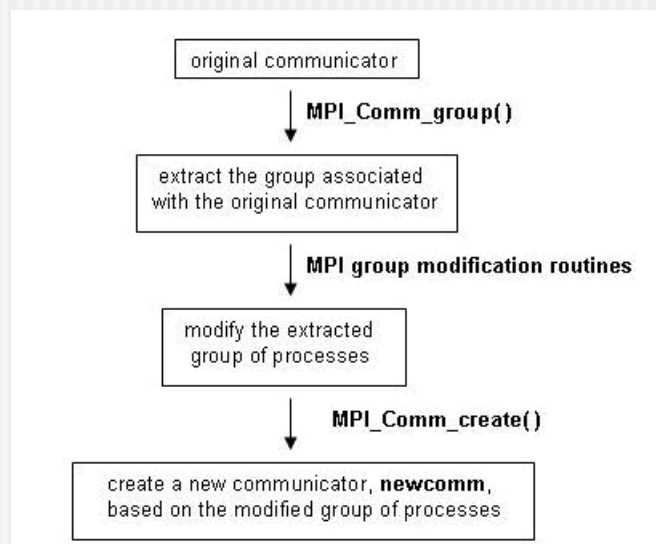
original communicator

MPI_Comm_group()

extract the group associated with the original communicator

MPI group modification routines

modify the extracted group of processes

MPI_Comm_create()

create a new communicator, **newcomm**, based on the modified group of processes